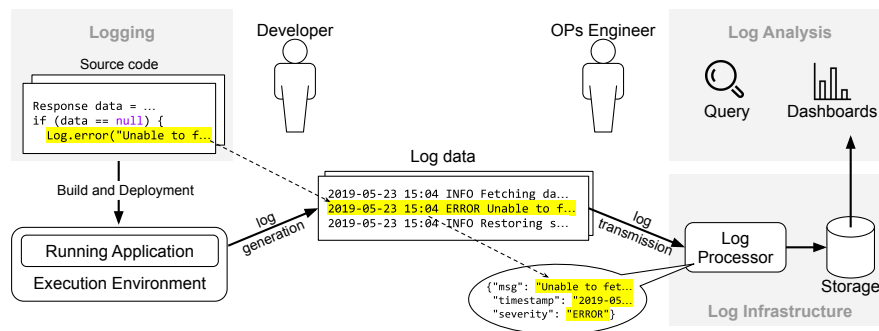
Logging

Source code

Response data = ...
if (data == null) {
Log.error("Unable to f...

Developer

OPs Engineer

Log Analysis

Query

Dashboards

Build and Deployment

Log data

2019-05-23 15:04 INFO Fetching da...
2019-05-23 15:04 ERROR Unable to f...
2019-05-23 15:04 INFO Restoring s...

log generation

log transmission

Running Application

Execution Environment

Log Processor

Storage

{"msg": "Unable to fet...
"timestamp": "2019-05...
"severity": "ERROR"}

Log Infrastructure